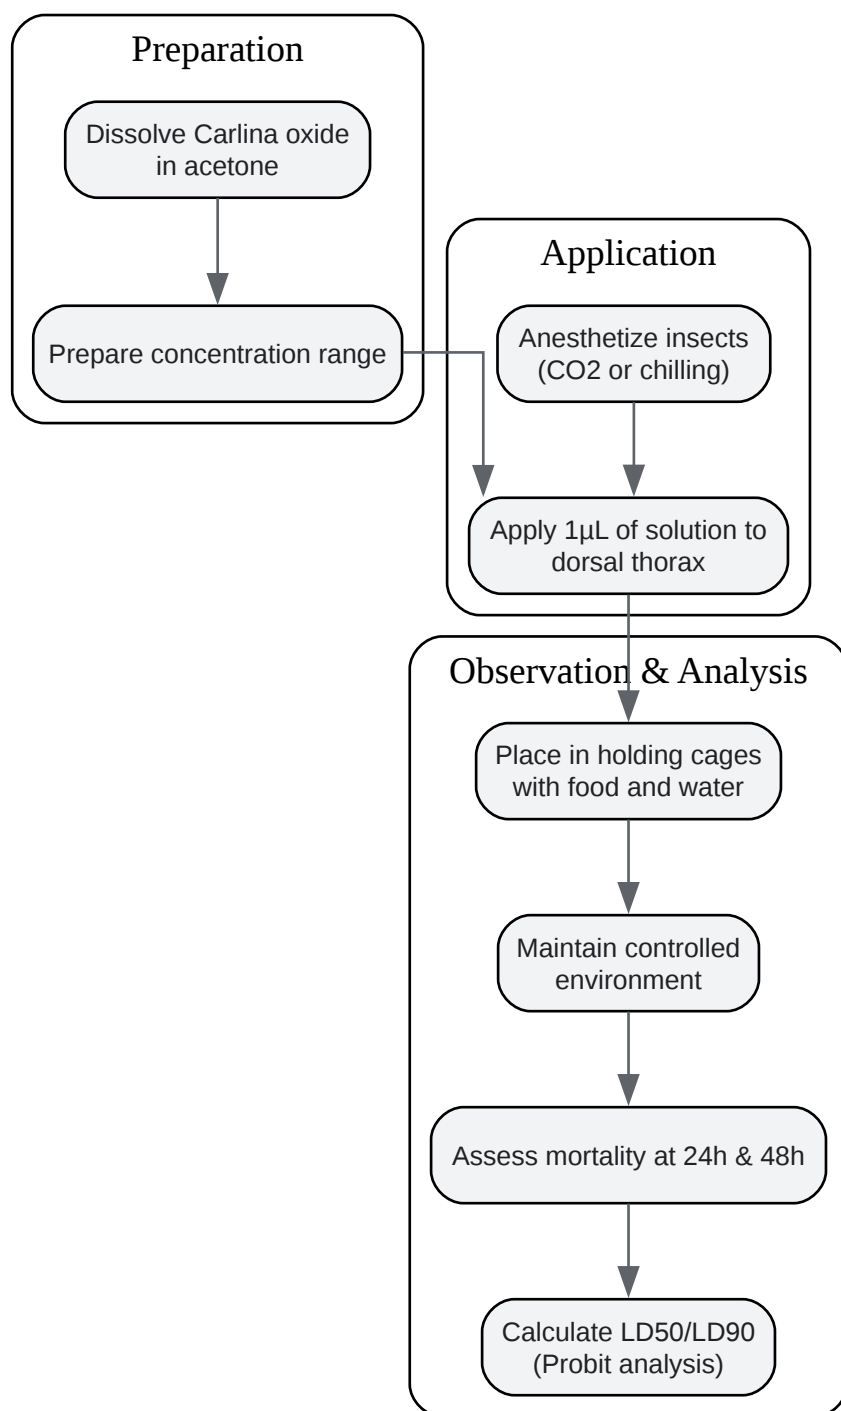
Preparation

Dissolve Carlina oxide in acetone

Prepare concentration range

Application

Anesthetize insects (CO2 or chilling)

Apply 1µL of solution to dorsal thorax

Observation & Analysis

Place in holding cages with food and water

Maintain controlled environment

Assess mortality at 24h & 48h

Calculate LD50/LD90 (Probit analysis)